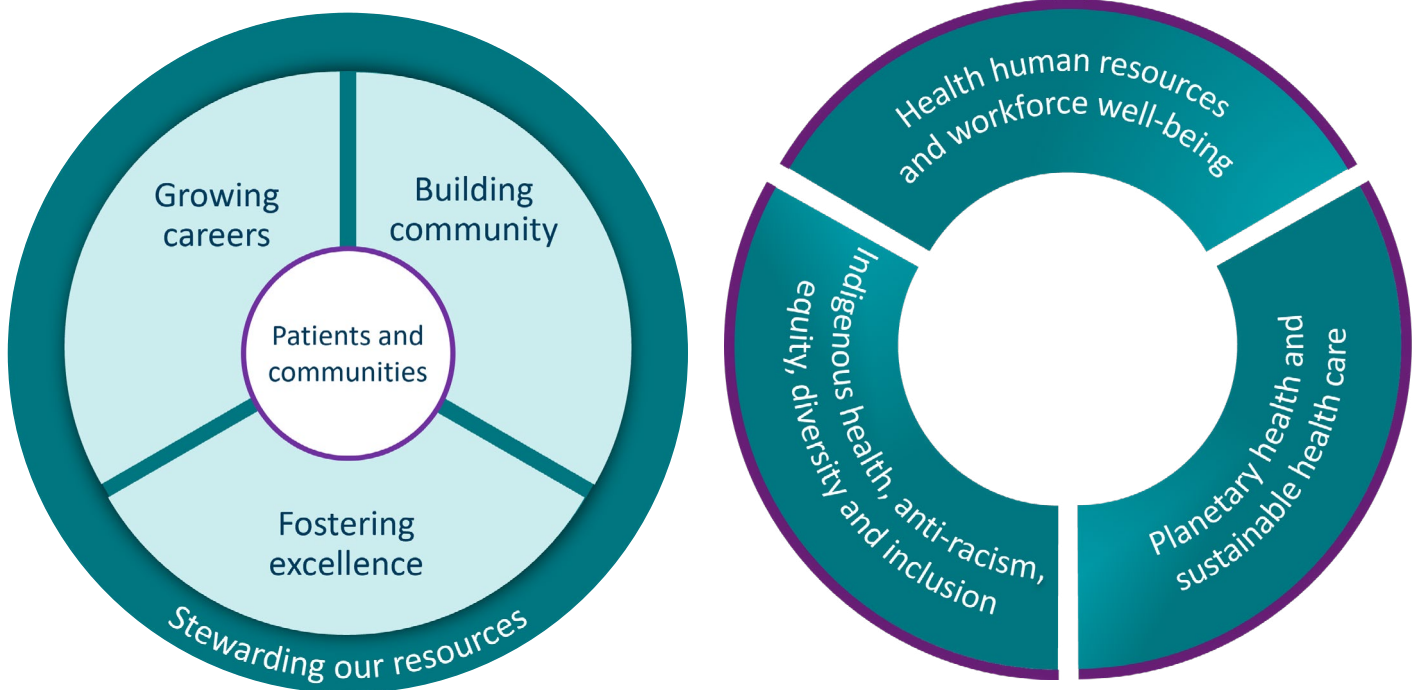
Growing careers

Building community

Patients and communities

Fostering excellence

Stewarding our resources

Health human resources and workforce well-being

Indigenous health, anti-racism, equity, diversity and inclusion

Planetary health and sustainable health care